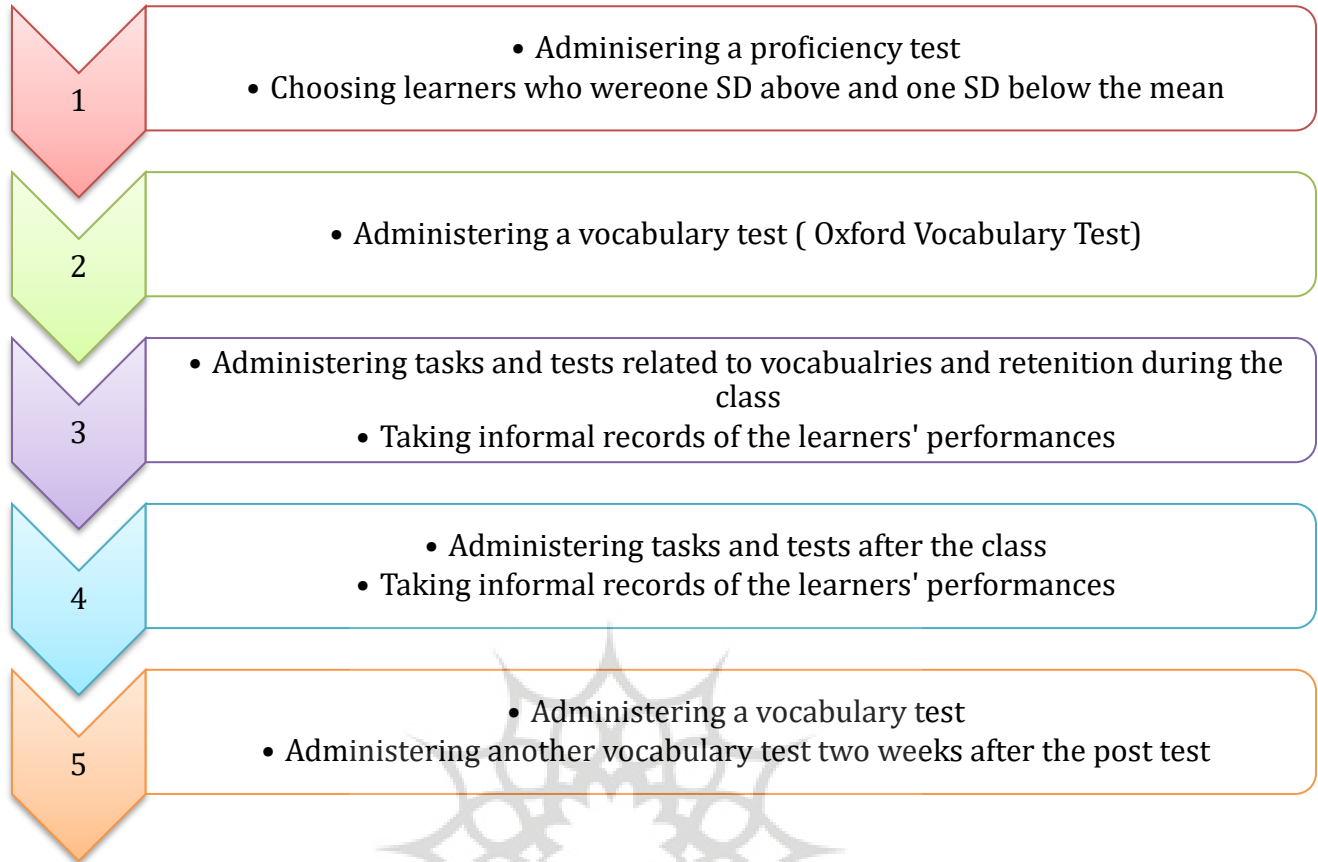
1

• Adminisering a proficiency test
• Choosing learners who wereone SD above and one SD below the mean

2

• Administering a vocabulary test ( Oxford Vocabulary Test)

3

• Administering tasks and tests related to vocabualries and retenition during the class
• Taking informal records of the learners' performances

4

• Administering tasks and tests after the class
• Taking informal records of the learners' performances

5

• Administering a vocabulary test
• Administering another vocabulary test two weeks after the post test